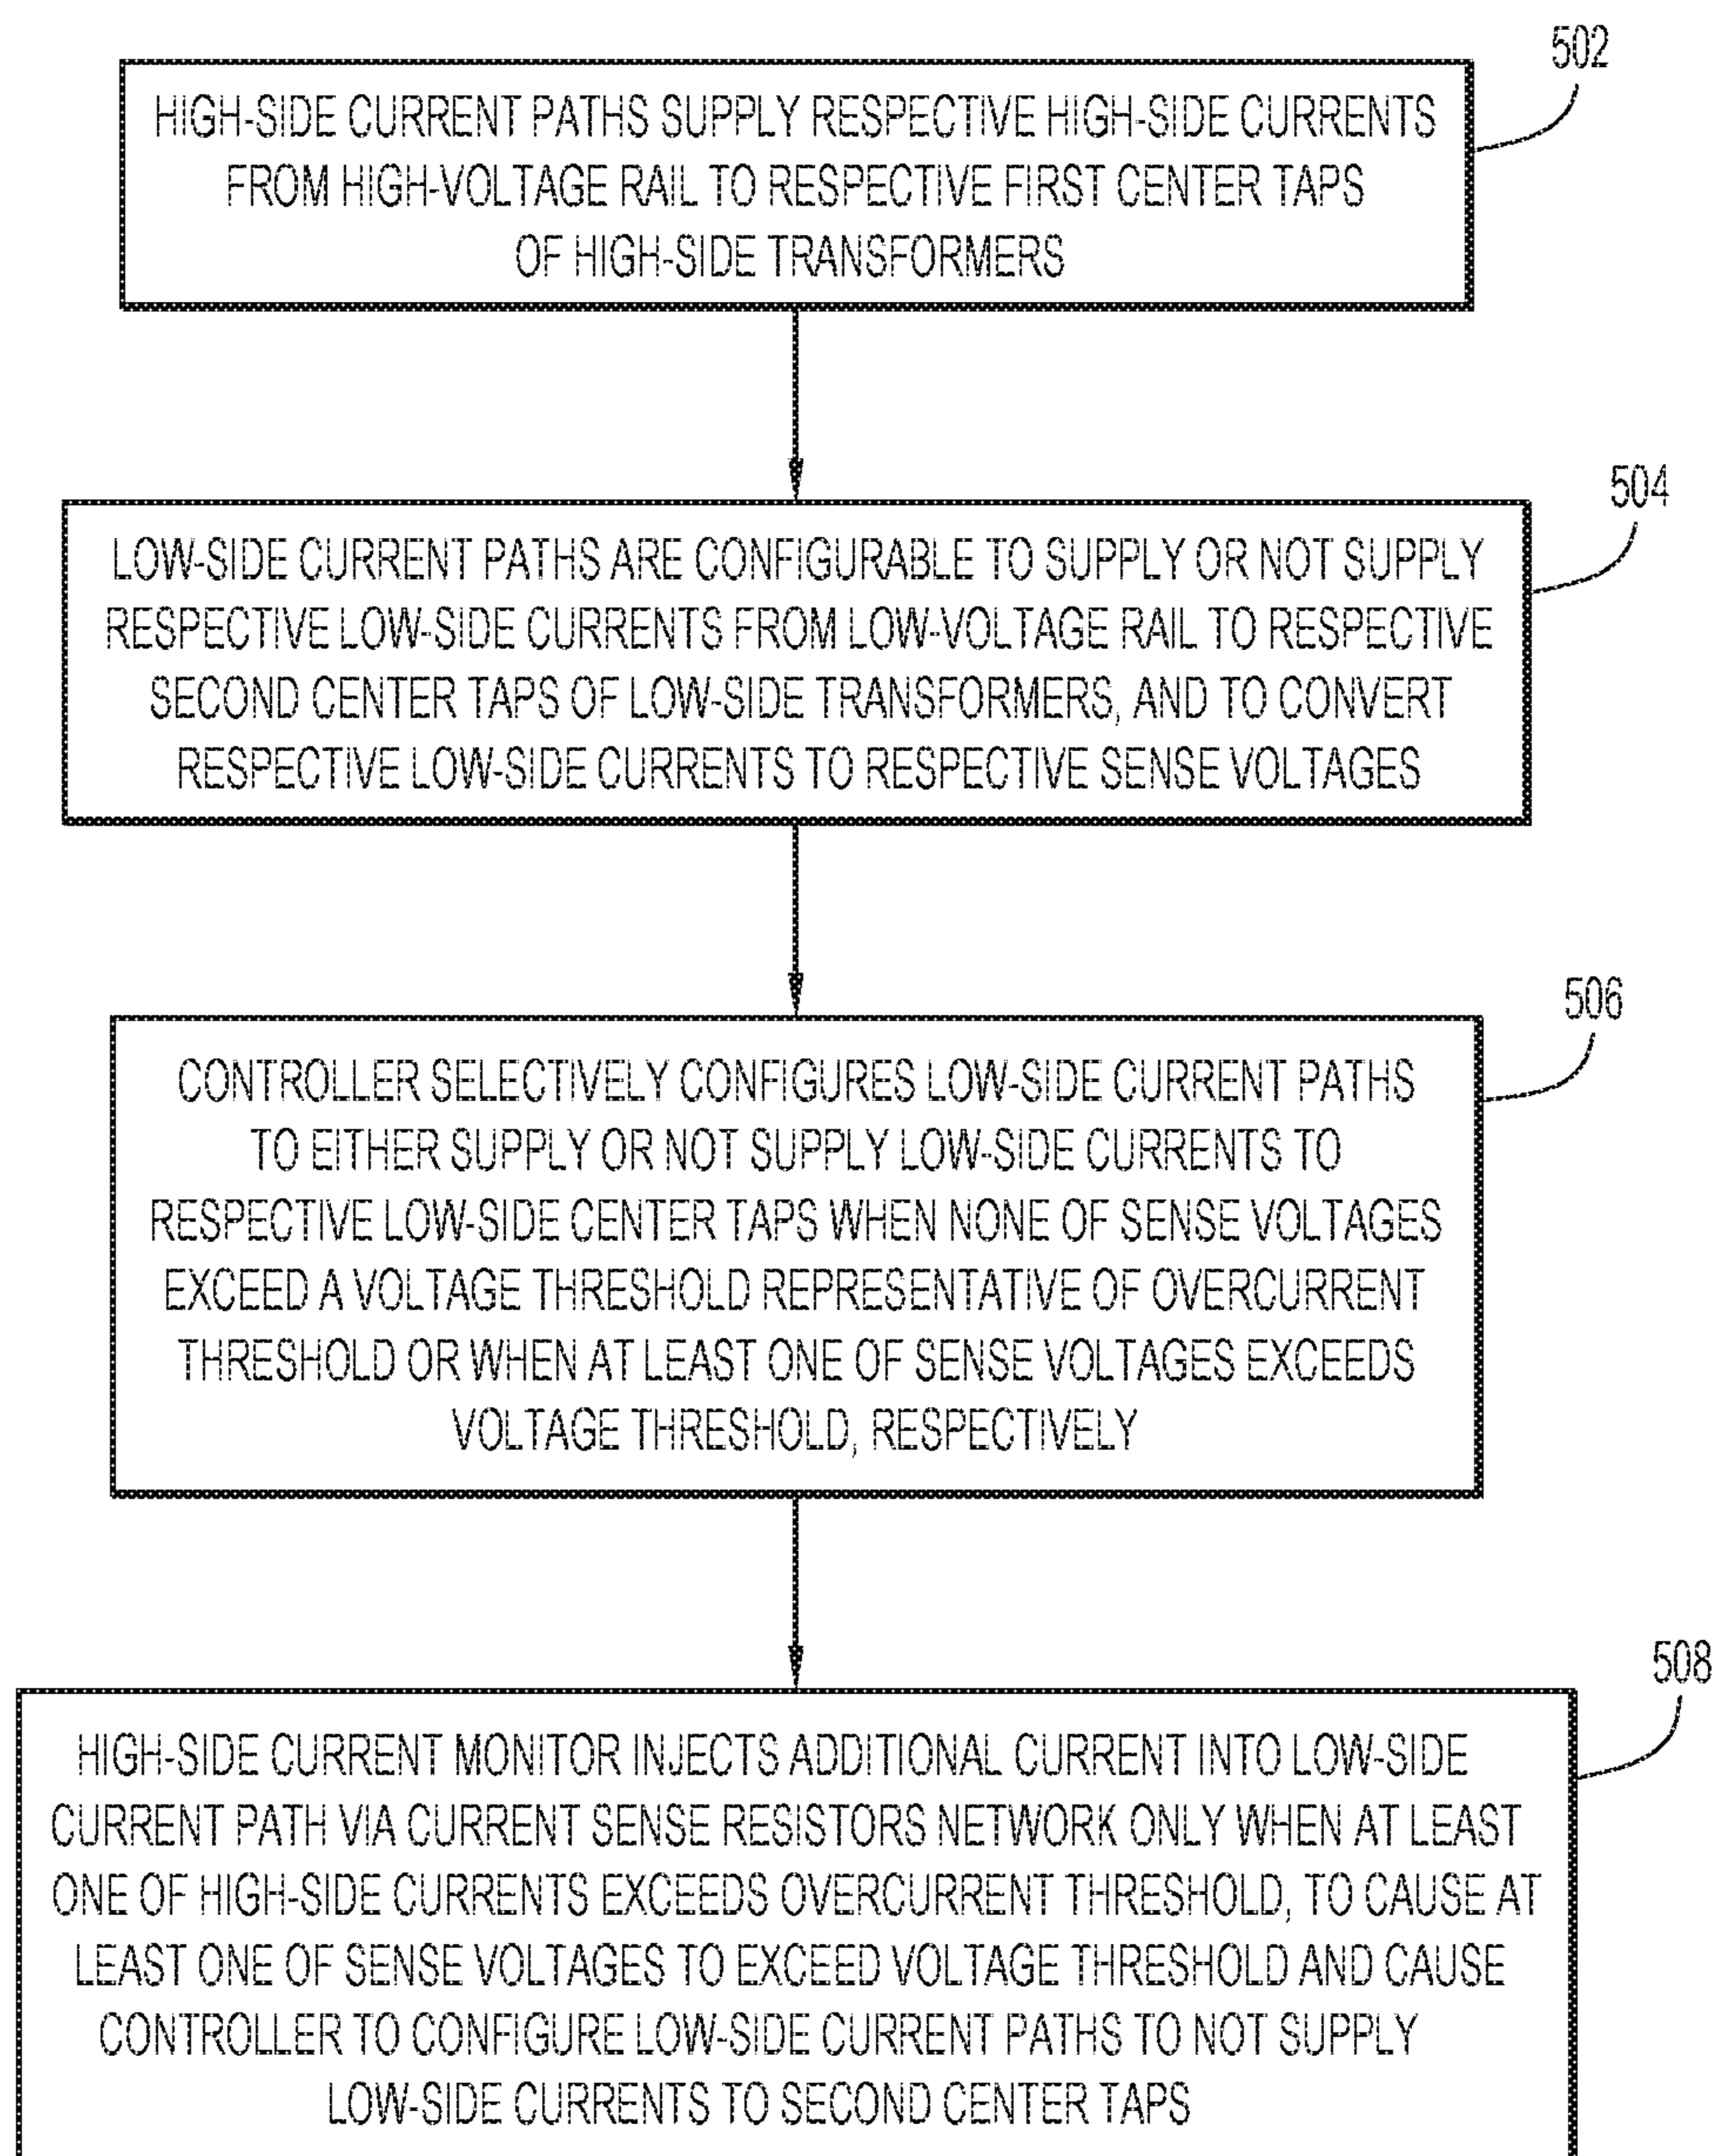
502

HIGH-SIDE CURRENT PATHS SUPPLY RESPECTIVE HIGH-SIDE CURRENTS FROM HIGH-VOLTAGE RAIL TO RESPECTIVE FIRST CENTER TAPS OF HIGH-SIDE TRANSFORMERS

504

LOW-SIDE CURRENT PATHS ARE CONFIGURABLE TO SUPPLY OR NOT SUPPLY RESPECTIVE LOW-SIDE CURRENTS FROM LOW-VOLTAGE RAIL TO RESPECTIVE SECOND CENTER TAPS OF LOW-SIDE TRANSFORMERS, AND TO CONVERT RESPECTIVE LOW-SIDE CURRENTS TO RESPECTIVE SENSE VOLTAGES

506

CONTROLLER SELECTIVELY CONFIGURES LOW-SIDE CURRENT PATHS TO EITHER SUPPLY OR NOT SUPPLY LOW-SIDE CURRENTS TO RESPECTIVE LOW-SIDE CENTER TAPS WHEN NONE OF SENSE VOLTAGES EXCEED A VOLTAGE THRESHOLD REPRESENTATIVE OF OVERCURRENT THRESHOLD OR WHEN AT LEAST ONE OF SENSE VOLTAGES EXCEEDS VOLTAGE THRESHOLD, RESPECTIVELY

508

HIGH-SIDE CURRENT MONITOR INJECTS ADDITIONAL CURRENT INTO LOW-SIDE CURRENT PATH VIA CURRENT SENSE RESISTORS NETWORK ONLY WHEN AT LEAST ONE OF HIGH-SIDE CURRENTS EXCEEDS OVERCURRENT THRESHOLD, TO CAUSE AT LEAST ONE OF SENSE VOLTAGES TO EXCEED VOLTAGE THRESHOLD AND CAUSE CONTROLLER TO CONFIGURE LOW-SIDE CURRENT PATHS TO NOT SUPPLY LOW-SIDE CURRENTS TO SECOND CENTER TAPS